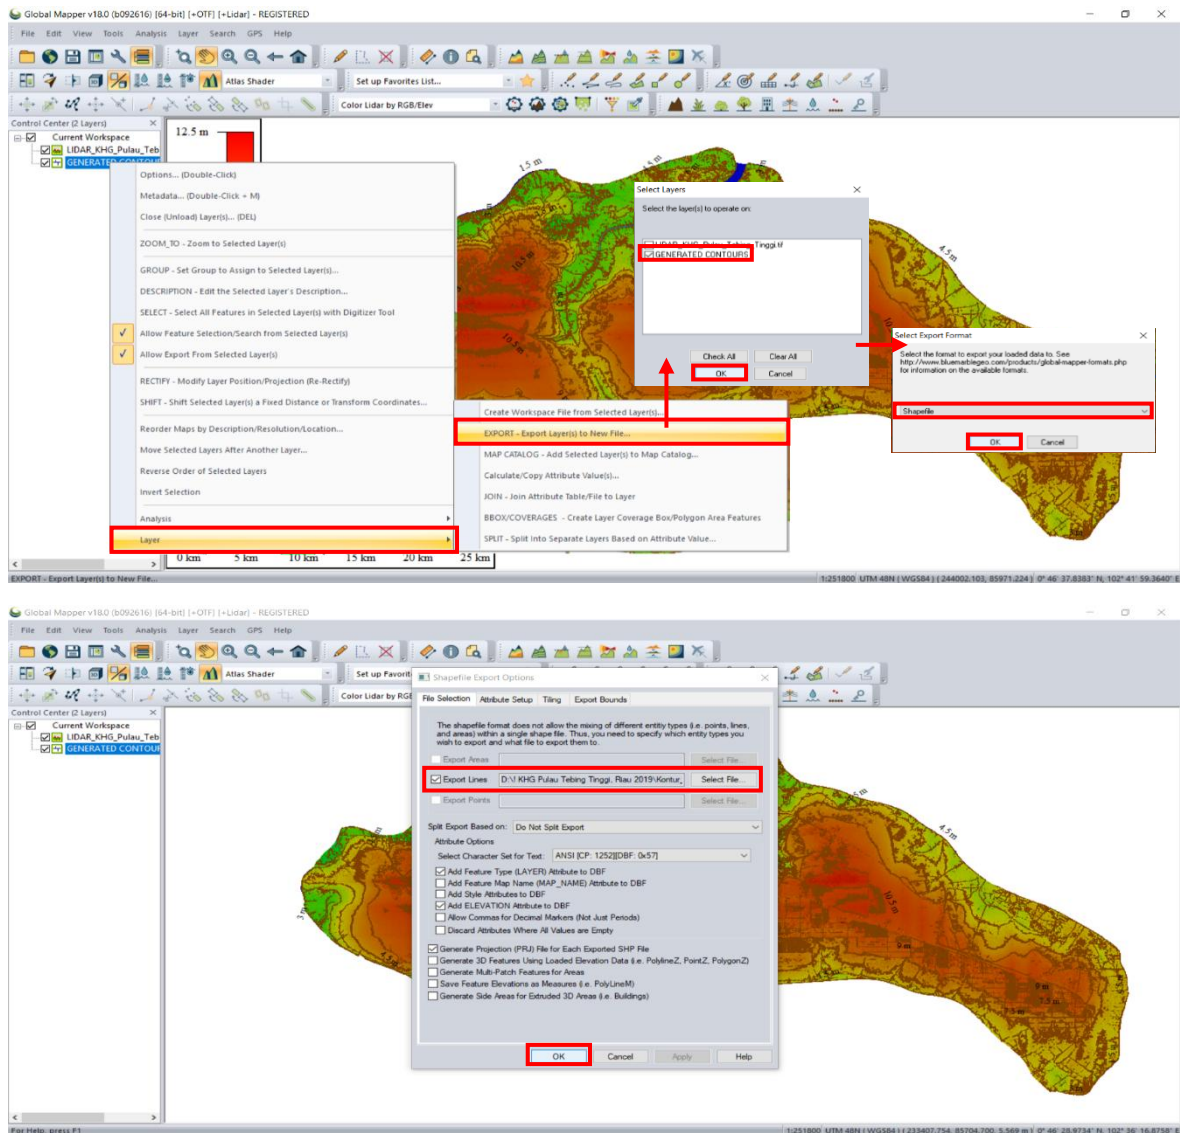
Global Mapper v18.0 (b092616) [64-bit] [+OTF] [+Lidar] - REGISTERED

File Edit View Tools Analysis Layer Search GPS Help

Atlas Shader
Set up Favorites List...
Color Lidar by RGB/Elev

Control Center (2 Layers)
Current Workspace
LIDAR_KHG_Pulau_Teb
GENERATED CONTOURS

12.5 m

Options... (Double-Click)
Metadata... (Double-Click + M)
Close (Unload) Layer(s)... (DEL)
ZOOM_TO - Zoom to Selected Layer(s)
GROUP - Set Group to Assign to Selected Layer(s)...
DESCRIPTION - Edit the Selected Layer's Description...
SELECT - Select All Features in Selected Layer(s) with Digitizer Tool
Allow Feature Selection/Search from Selected Layer(s)
Allow Export From Selected Layer(s)
RECTIFY - Modify Layer Position/Projection (Re-Rectify)
SHIFT - Shift Selected Layer(s) a Fixed Distance or Transform Coordinates...
Reorder Maps by Description/Resolution/Location...
Move Selected Layers After Another Layer...
Reverse Order of Selected Layers
Invert Selection
Analysis
Layer

Create Workspace File from Selected Layer(s)...
EXPORT - Export Layer(s) to New File...
MAP CATALOG - Add Selected Layer(s) to Map Catalog...
Calculate/Copy Attribute Value(s)...
JOIN - Join Attribute Table/File to Layer
BBOX/COVERAGES - Create Layer Coverage Box/Polygon Area Features
SPLIT - Split Into Separate Layers Based on Attribute Value...

Select Layers
Select the layer(s) to operate on:
LIDAR_KHG_Pulau_Tebing_Tinggi.tif
GENERATED CONTOURS
Check All
Clear All
OK
Cancel

Select Export Format
Select the format to export your loaded data to. See http://www.bluemarblegeo.com/products/global-mapper-formats.php for information on the available formats.
Shapefile
OK
Cancel

1.5 m
4.5 m
0 km 5 km 10 km 15 km 20 km 25 km

EXPORT - Export Layer(s) to New File...
1:251800 UTM 48N (WGS84) (244002.103, 85971.224) 0° 46' 37.8383" N, 102° 41' 59.3640" E

Global Mapper v18.0 (b092616) [64-bit] [+OTF] [+Lidar] - REGISTERED

File Edit View Tools Analysis Layer Search GPS Help

Atlas Shader
Set up Favorit
Color Lidar by RGB

Control Center (2 Layers)
Current Workspace
LIDAR_KHG_Pulau_Teb
GENERATED CONTOUR

Shapefile Export Options
File Selection | Attribute Setup | Tiling | Export Bounds
The shapefile format does not allow the mixing of different entity types (i.e. points, lines, and areas) within a single shape file. Thus, you need to specify which entity types you wish to export and what file to export them to.
Export Areas
Select File...
Export Lines
D:\ KHG Pulau Tebing Tinggi, Riau 2019\Kontur
Select File...
Export Points
Select File...
Split Export Based on: Do Not Split Export
Attribute Options
Select Character Set for Text: ANSI (CP: 1252)[DBF: 0x57]
Add Feature Type (LAYER) Attribute to DBF
Add Feature Map Name (MAP_NAME) Attribute to DBF
Add Style Attributes to DBF
Add ELEVATION Attribute to DBF
Allow Commas for Decimal Markers (Not Just Periods)
Discard Attributes Where All Values are Empty
Generate Projection (PRJ) File for Each Exported SHP File
Generate 3D Features Using Loaded Elevation Data (i.e. PolylineZ, PointZ, PolygonZ)
Generate Multi-Patch Features for Areas
Save Feature Elevations as Measures (i.e. PolyLineM)
Generate Side Areas for Extruded 3D Areas (i.e. Buildings)
OK
Cancel
Apply
Help

4.5 m
10.5 m
9 m

For Help, press F1
1:251800 UTM 48N (WGS84) (233407.754, 85704.700, 5.569 m) 0° 46' 28.9734" N, 102° 36' 16.8758" E